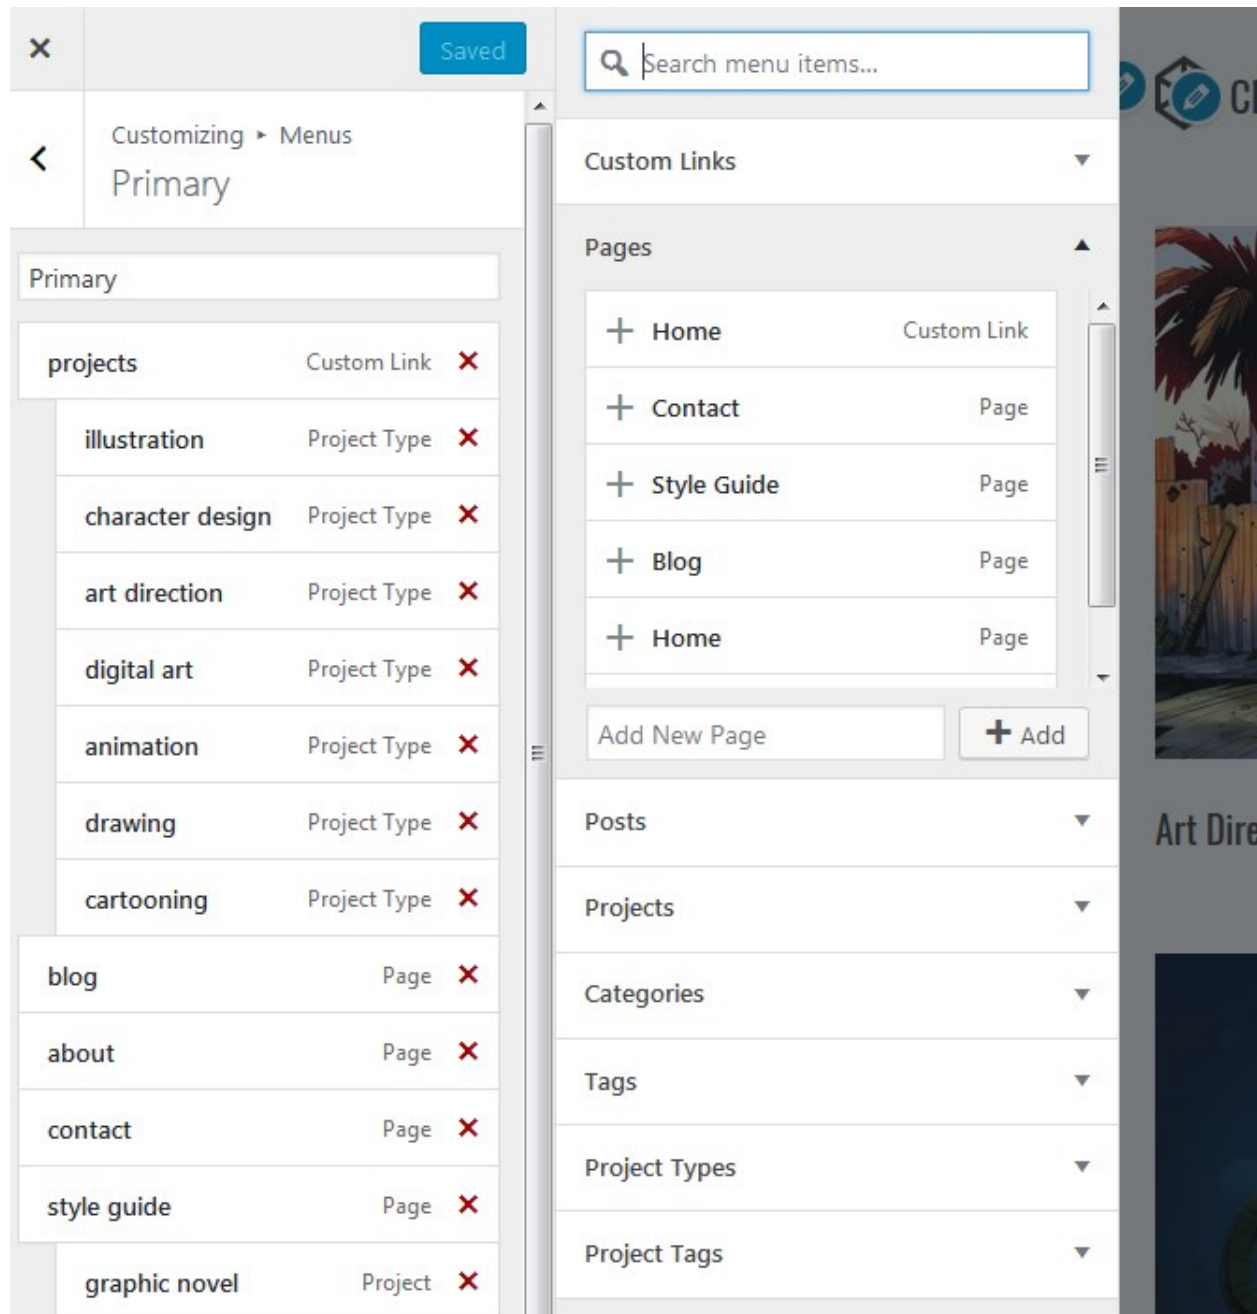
Saved

Customizing ▸ Menus
Primary

Primary

projects Custom Link
illustration Project Type
character design Project Type
art direction Project Type
digital art Project Type
animation Project Type
drawing Project Type
cartooning Project Type
blog Page
about Page
contact Page
style guide Page
graphic novel Project

Search menu items...

Custom Links

Pages

Home Custom Link
Contact Page
Style Guide Page
Blog Page
Home Page

Add New Page
Add

Posts

Projects

Categories

Tags

Project Types

Project Tags

Cl

Art Dire